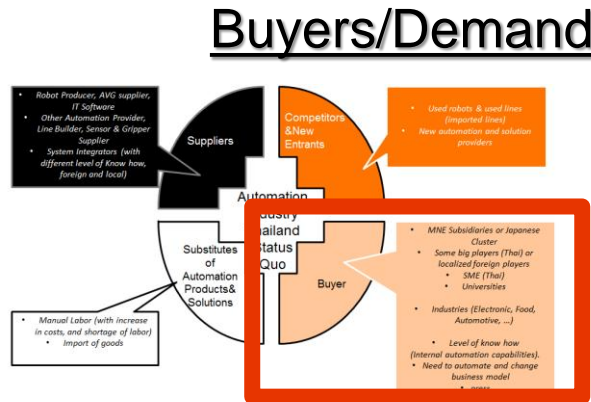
Buyers/Demand

- Robot Producer, AVG supplier, IT Software
- Other Automation Provider, Line Builder, Sensor & Gripper Supplier
- System Integrators (with different level of Know how, foreign and local)

Suppliers

Competitors &New Entrants

- Used robots & used lines (imported lines)
- New automation and solution providers

Automation Industry Thailand Status Quo

Substitutes of Automation Products& Solutions

- Manual Labor (with increase in costs, and shortage of labor)
- Import of goods

Buyer

- MNE Subsidiaries or Japanese Cluster
- Some big players (Thai) or localized foreign players
- SME (Thai)
- Universities
- Industries (Electronic, Food, Automotive, ...)
- Level of know how (Internal automation capabilities).
- Need to automate and change business model
- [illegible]